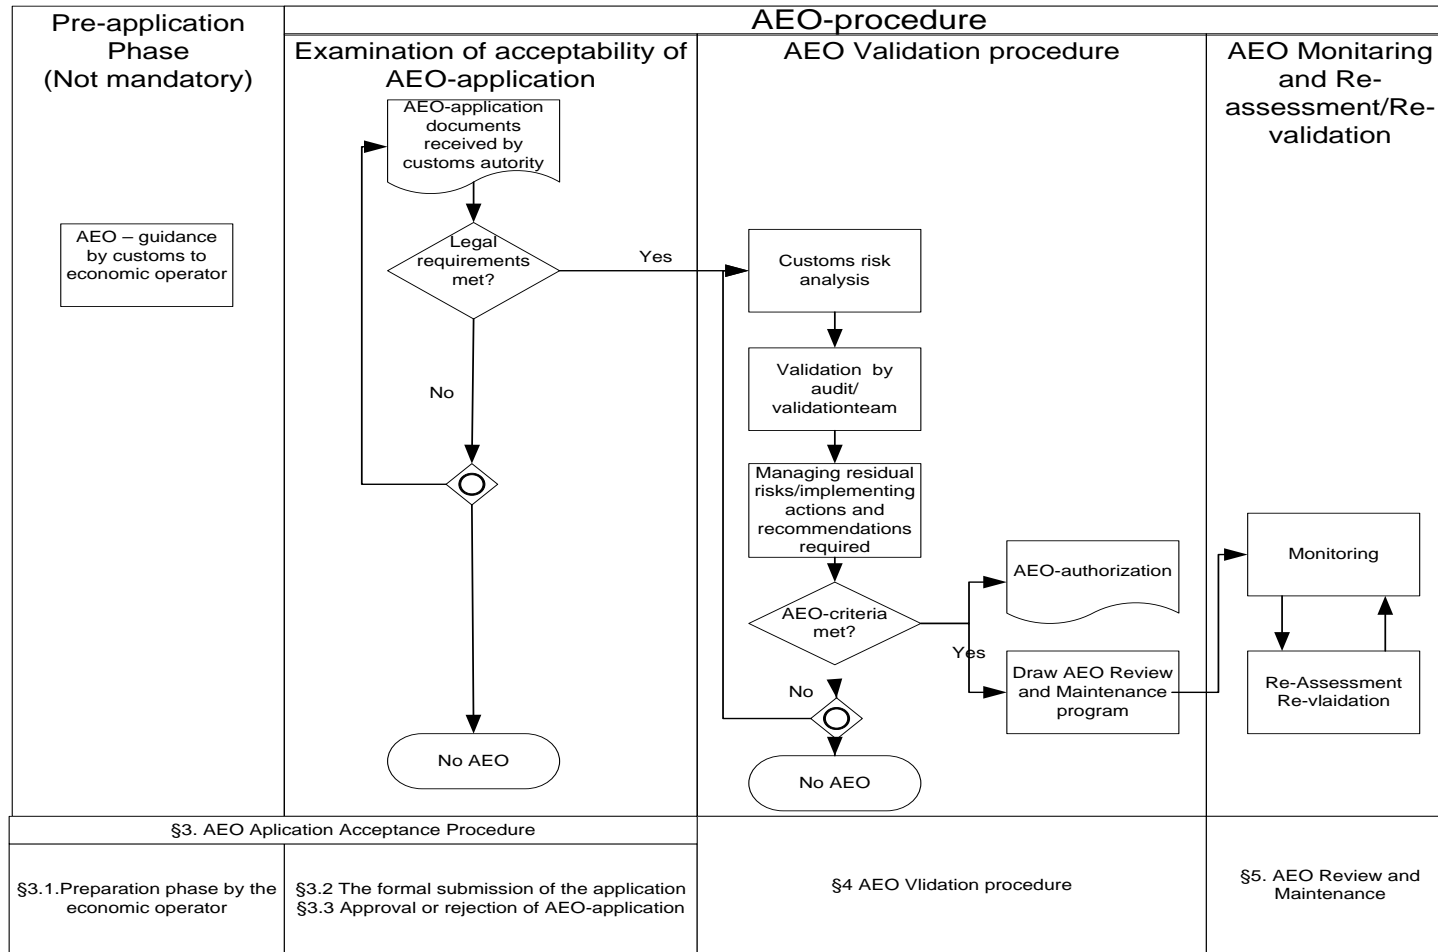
Pre-application Phase (Not mandatory)

AEO-procedure

Examination of acceptability of AEO-application

AEO Validation procedure

AEO Monitaring and Re-assessment/Re-validation

AEO – guidance by customs to economic operator

AEO-application documents received by customs autority

Legal requirements met?

Yes

No

No AEO

Customs risk analysis

Validation by audit/ validationteam

Managing residual risks/implementing actions and recommendations required

AEO-criteria met?

AEO-authorization

Yes

Draw AEO Review and Maintenance program

No

No AEO

Monitoring

Re-Assessment Re-vlaidation

§3. AEO Aplication Acceptance Procedure

§3.1.Preparation phase by the economic operator

§3.2 The formal submission of the application
§3.3 Approval or rejection of AEO-application

§4 AEO Vlidation procedure

§5. AEO Review and Maintenance